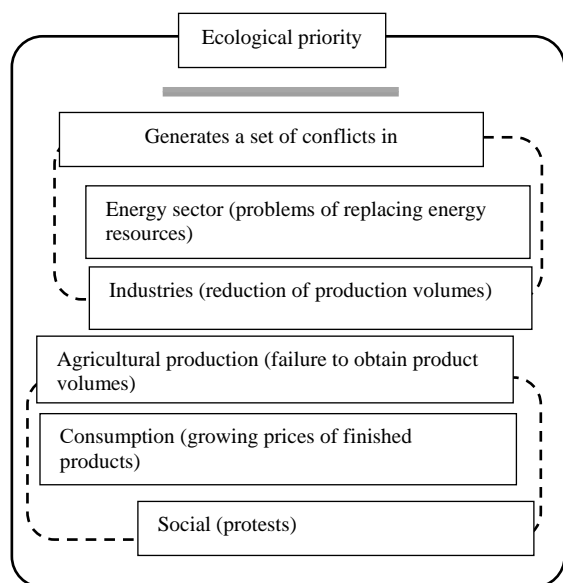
Ecological priority

Generates a set of conflicts in

Energy sector (problems of replacing energy resources)

Industries (reduction of production volumes)

Agricultural production (failure to obtain product volumes)

Consumption (growing prices of finished products)

Social (protests)